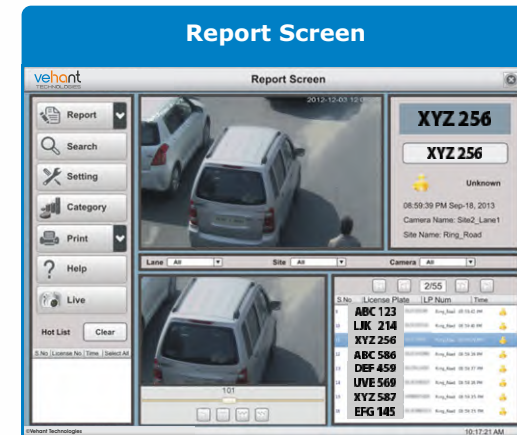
Report Screen

vehant TECHNOLOGIES

Report Screen

Report
Search
Setting
Category
Print
Help
Live

Hot List
Clear

S.No | License No | Time | Select All

2012-12-03 12:0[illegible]

XYZ 256

XYZ 256

Unknown

08:59:39 PM Sep-18, 2013

Camera Name: Site2_Lane1

Site Name: Ring_Road

Lane All
Site All
Camera All

101

2/55

| S.No | License Plate | LP Num | Time |
|---|---|---|---|
| 1 | ABC 123 | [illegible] | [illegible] |
| 2 | LJK 214 | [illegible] | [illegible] |
| 3 | XYZ 256 | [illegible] | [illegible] |
| 4 | ABC 586 | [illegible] | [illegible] |
| 5 | DEF 459 | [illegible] | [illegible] |
| 6 | UVE 569 | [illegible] | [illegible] |
| 7 | XYZ 587 | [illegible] | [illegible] |
| 8 | EFG 145 | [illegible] | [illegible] |

©Vehant Technologies

10:17:21 AM